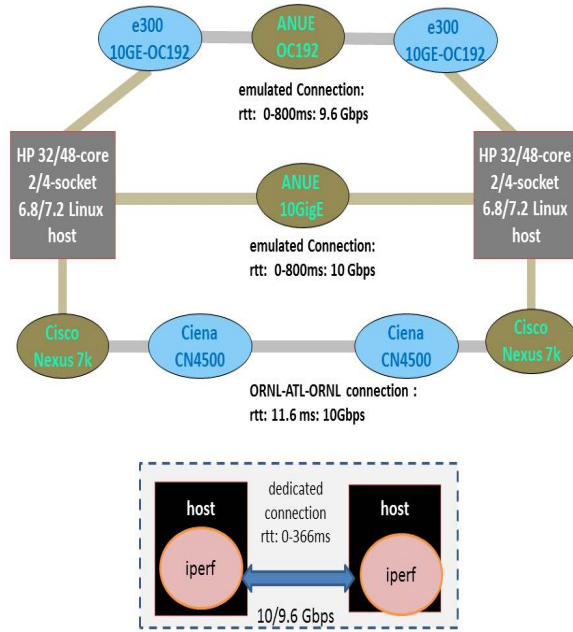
e300
10GE-OC192

ANUE
OC192

e300
10GE-OC192

emulated Connection:
rtt: 0-800ms: 9.6 Gbps

HP 32/48-core
2/4-socket
6.8/7.2 Linux
host

ANUE
10GigE

HP 32/48-core
2/4-socket
6.8/7.2 Linux
host

emulated Connection:
rtt: 0-800ms: 10 Gbps

Cisco
Nexus 7k

Ciena
CN4500

Ciena
CN4500

Cisco
Nexus 7k

ORNL-ATL-ORNL connection :
rtt: 11.6 ms: 10Gbps

host

dedicated
connection
rtt: 0-366ms

host

iperf

iperf

10/9.6 Gbps